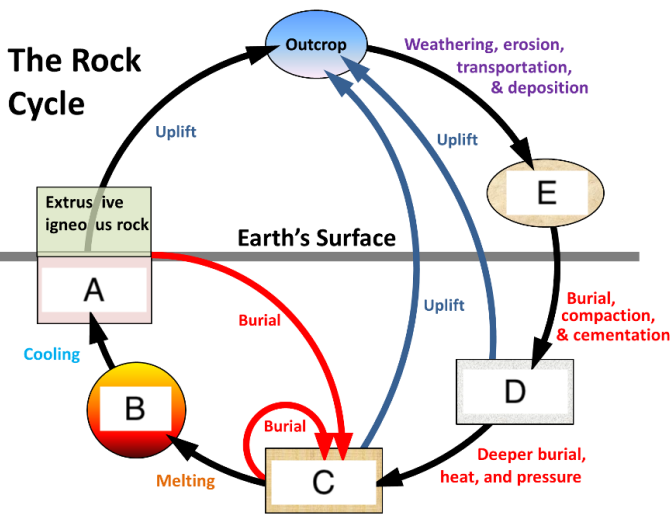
The Rock Cycle

Outcrop

Weathering, erosion, transportation, & deposition

Uplift

Uplift

E

Extrusive igneous rock

Earth's Surface

A

Burial

Uplift

Burial, compaction, & cementation

Cooling

D

B

Burial

Deeper burial, heat, and pressure

Melting

C